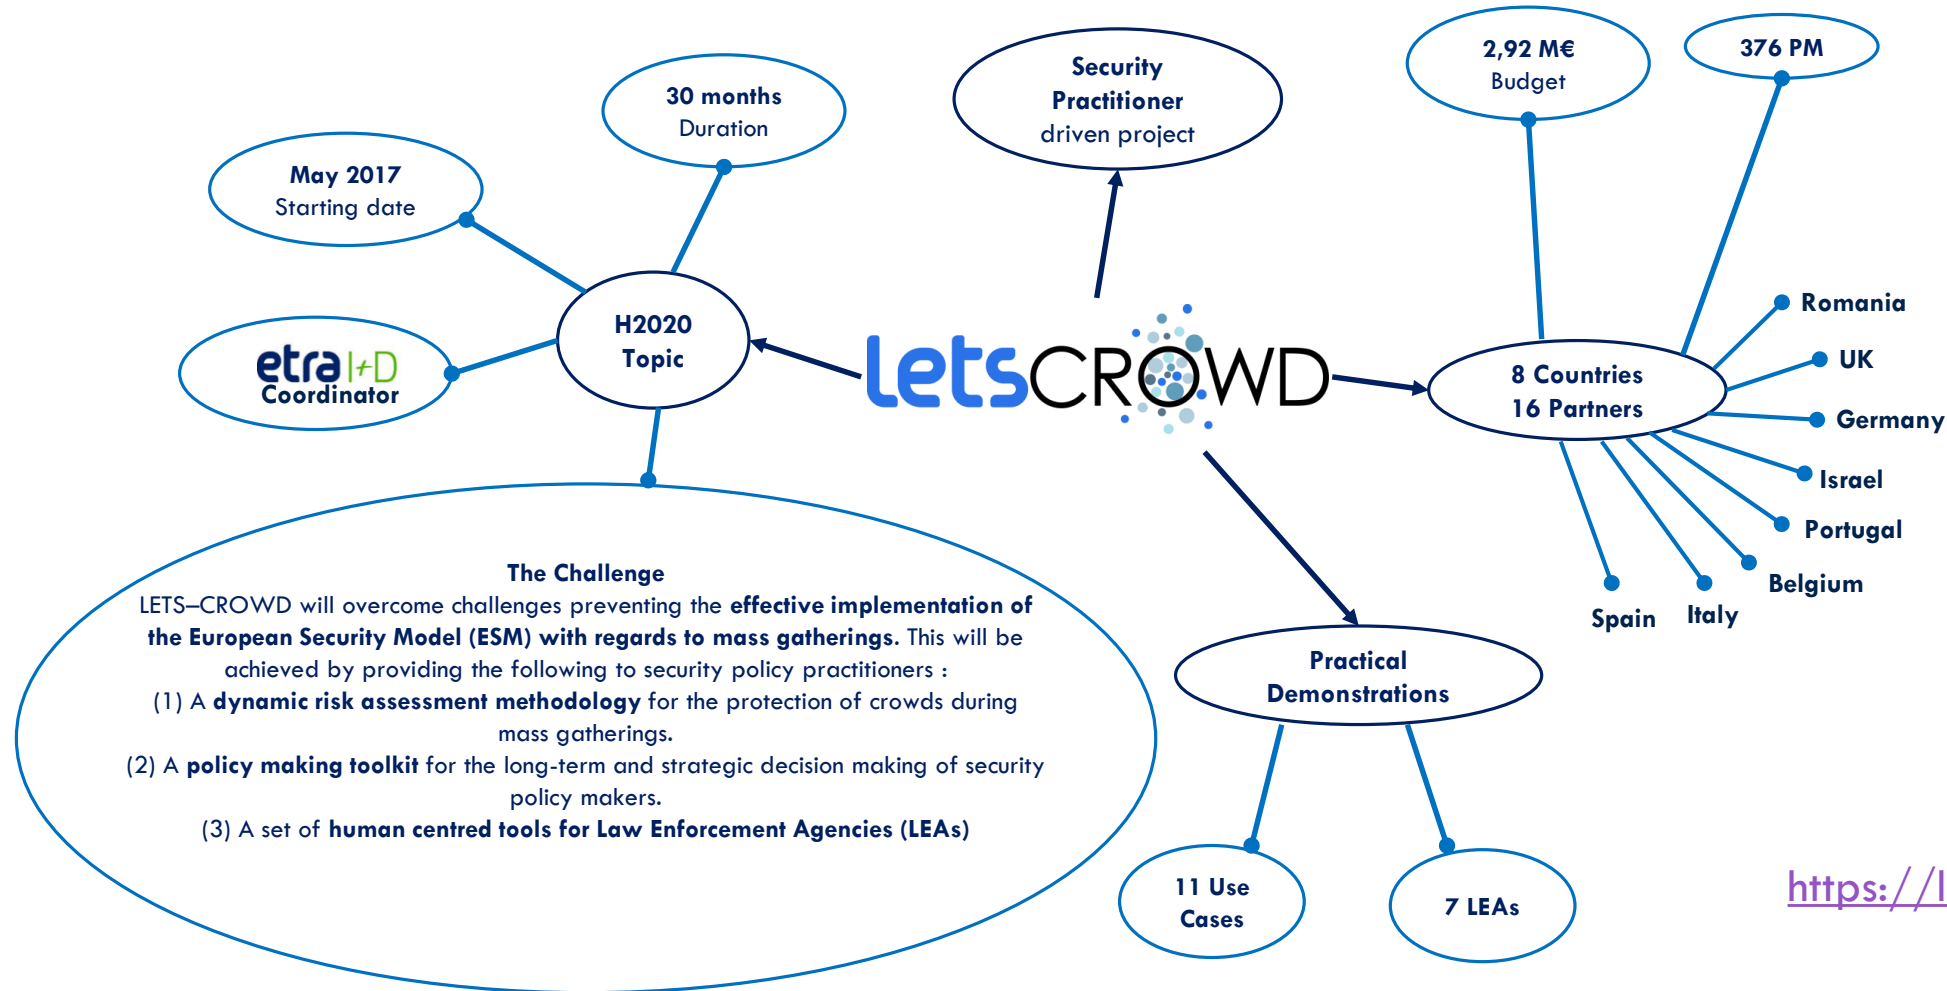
30 months
Duration

Security Practitioner driven project

2,92 M€
Budget

376 PM

May 2017
Starting date

etra I+D
Coordinator

H2020
Topic

letsCROWD

8 Countries
16 Partners

Romania
UK
Germany
Israel
Portugal
Belgium
Italy
Spain

The Challenge
LETS–CROWD will overcome challenges preventing the **effective implementation of the European Security Model (ESM) with regards to mass gatherings.** This will be achieved by providing the following to security policy practitioners :
(1) A **dynamic risk assessment methodology** for the protection of crowds during mass gatherings.
(2) A **policy making toolkit** for the long-term and strategic decision making of security policy makers.
(3) A set of **human centred tools for Law Enforcement Agencies (LEAs)**

Practical Demonstrations

11 Use Cases

7 LEAs

https://l